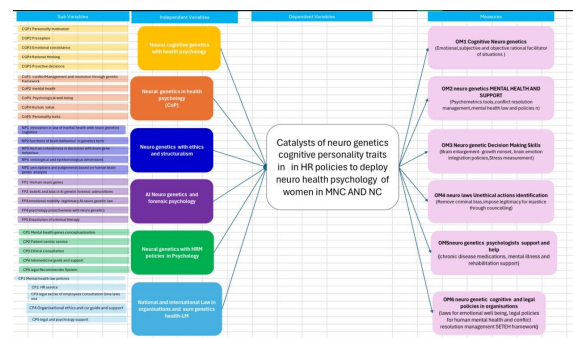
Sub Variables

Independent Variables

Dependent Variables

Measures

CGP1 Personality Motivation
CGP2 Perception
CGP3 Emotional consistence
CGP4 Rational thinking
CGP5 Proactive decisions

Neural cognitive genetics with health psychology

CoP1 conflict Management and resolution through genetic framework
CoP2 mental health
CoP3 Psychological well being
CoP4 Positive mind
CoP5 Personality traits

Neural genetics in health psychology (CoP)

NP1 innovation in use of mental health with neuro genetics in policies
NP2 functions of brain behaviour (cognitive test)
NP3 Neural connections in decisions with brain gene behaviour
NP4 etiological and epidemiological dimensions
NP5 perceptions and judgements based on human brain genetic analysis

Neuro genetics with ethics and structuralism

FP1 Human neuro genes
FP2 beliefs and laws in & genetic forensic admissions
FP3 emotional stability, legitimacy & neuro genetic law
FP4 psychological test forensic with neuro genetics
FP5 Discussion of criminal therapy

AI Neuro genetics and forensic psychology

CP1 Mental health gene conceptualization
CP2 Patient centric service
CP3 Ethical compliances
CP4 biomedicine guide and support
CP5 Legal Recommender System

Neural genetics with HRM policies in Psychology

CP1 Mental health law policies
CP2 HR service
CP3 legal action of employees consultation time-laws
CP4 Organizational ethics and cut guide and support
CP5 legal and psychology support

National and international Law in organisations and neo genetics health-LM

Catalysts of neuro genetics cognitive personality traits in HR policies to deploy neuro health psychology of women in MNC AND NC

OM1 Cognitive Neuro genetics
(Emotional,subjective and objective rational facilitator of situations )

OM2 neuro genetics MENTAL HEALTH AND SUPPORT
(Psychometrics tools,conflict resolution management,mental health law and policies n)

OM3 Neuro genetic Decision Making Skills
(Brain enlargement- growth mindset, brain emotion integration policies,Stress measurement)

OM4 neuro laws Unethical actions identification
(Remove criminal bias,impose legitimacy for injustice through counselling)

OM5neuro genetics psychologists support and help
(chronic disease medications, mental illness and rehabilitation support)

OM6 neuro genetic cognitive and legal policies in organisations
(laws for emotional well being, legal policies for human mental health and conflict resolution management SETEH framework)